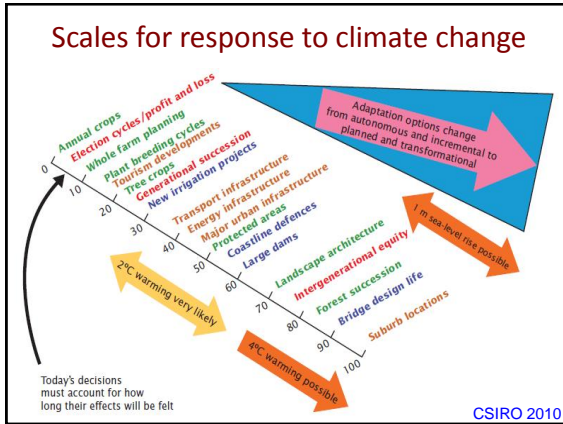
Scales for response to climate change

Adaptation options change from autonomous and incremental to planned and transformational

Annual crops
Election cycles/profit and loss
Whole farm planning
Plant breeding cycles
Tourism developments
Tree crops
Generational succession
New irrigation projects
Transport infrastructure
Energy infrastructure
Major urban infrastructure
Protected areas
Coastline defences
Large dams
Landscape architecture
Intergenerational equity
Forest succession
Bridge design life
Suburb locations

0
10
20
30
40
50
60
70
80
90
100

1 m sea-level rise possible

2°C warming very likely

4°C warming possible

Today's decisions must account for how long their effects will be felt

CSIRO 2010